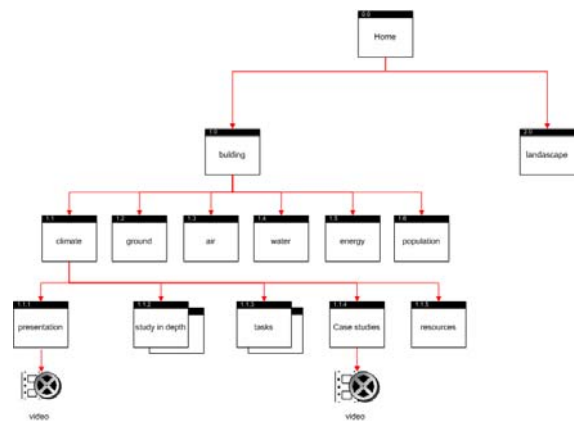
0.0
Home

1.0
building

2.0
landascape

1.1
climate

1.2
ground

1.3
air

1.4
water

1.5
energy

1.6
population

1.1.1
presentation

1.1.2
study in depth

1.1.3
tasks

1.1.4
Case studies

1.1.5
resources

video

video